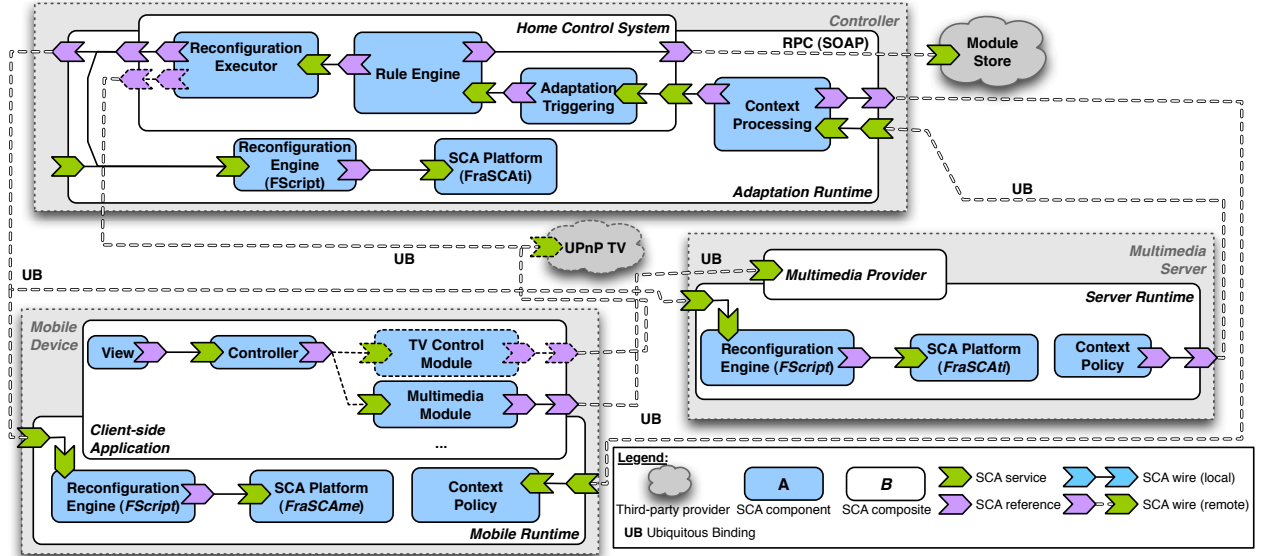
Controller

Home Control System

Reconfiguration Executor

Rule Engine

Adaptation Triggering

Context Processing

RPC (SOAP)

Module Store

Reconfiguration Engine (FScript)

SCA Platform (FraSCAti)

Adaptation Runtime

UB

UPnP TV

UB

UB

Multimedia Server

UB

Multimedia Provider

Server Runtime

Reconfiguration Engine (*FScript*)

SCA Platform (*FraSCAti*)

Context Policy

Mobile Device

View

Controller

TV Control Module

Multimedia Module

UB

...

Client-side Application

Reconfiguration Engine (*FScript*)

SCA Platform (*FraSCAme*)

Context Policy

Mobile Runtime

Legend:

Third-party provider

A SCA component

*B* SCA composite

SCA service

SCA reference

SCA wire (local)

SCA wire (remote)

UB Ubiquitous Binding